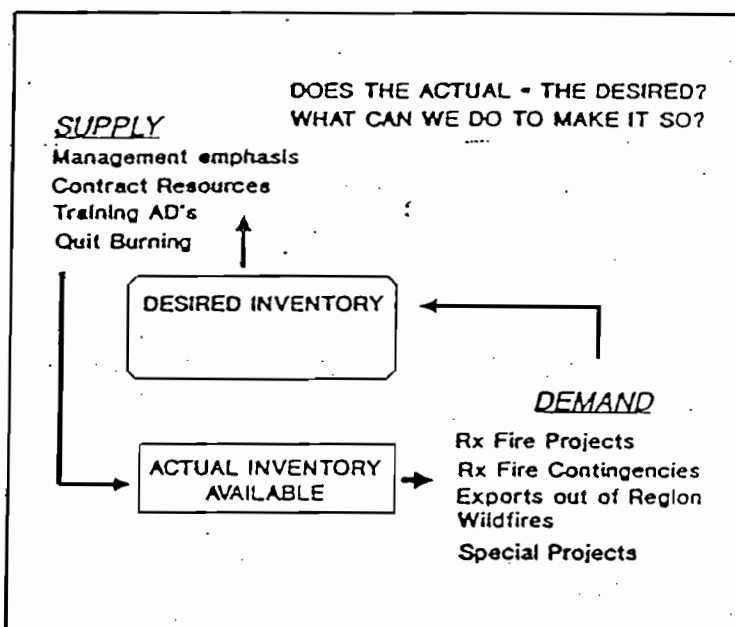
DOES THE ACTUAL = THE DESIRED?
WHAT CAN WE DO TO MAKE IT SO?

SUPPLY
Management emphasis
Contract Resources
Training AD's
Quit Burning

DESIRED INVENTORY

DEMAND
Rx Fire Projects
Rx Fire Contingencies
Exports out of Region
Wildfires
Special Projects

ACTUAL INVENTORY AVAILABLE